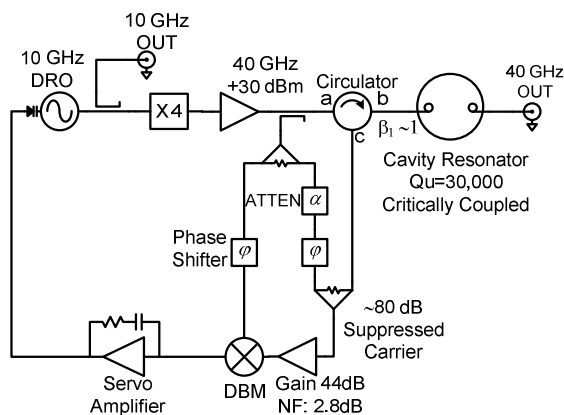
10 GHz
OUT

10 GHz
DRO

X4

40 GHz
+30 dBm

Circulator
a
b
c

$\beta_1 \sim 1$

40 GHz
OUT

Cavity Resonator
Qu=30,000
Critically Coupled

ATTEN
$\alpha$

Phase
Shifter
$\varphi$

$\varphi$

~80 dB
Suppressed
Carrier

Servo
Amplifier

DBM

Gain 44dB
NF: 2.8dB